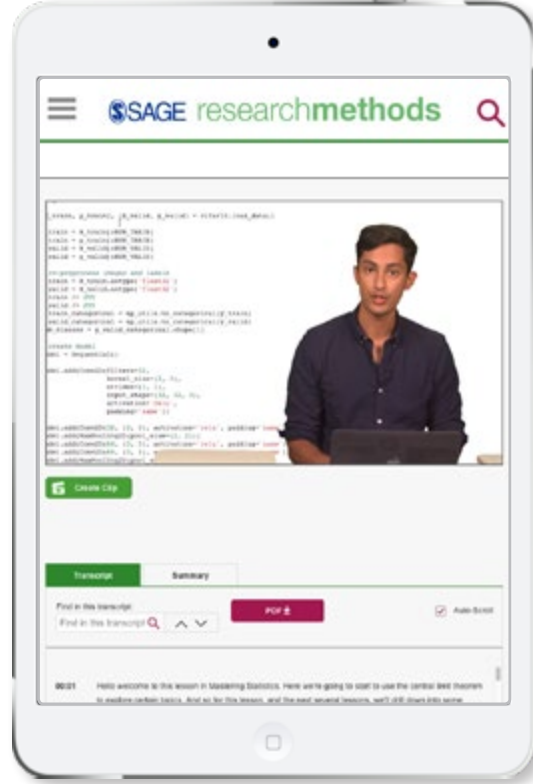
SSAGE researchmethods

Create Clip

Transcript

Summary

Find in this transcript

Find in this transcript

PDF

Auto-Scroll

00:01 Hello welcome to this lesson in Mastering Statistics. Here we're going to start to use the central limit theorem to explore certain basics. And so for this lesson, and the next several lessons, we'll drill down into some